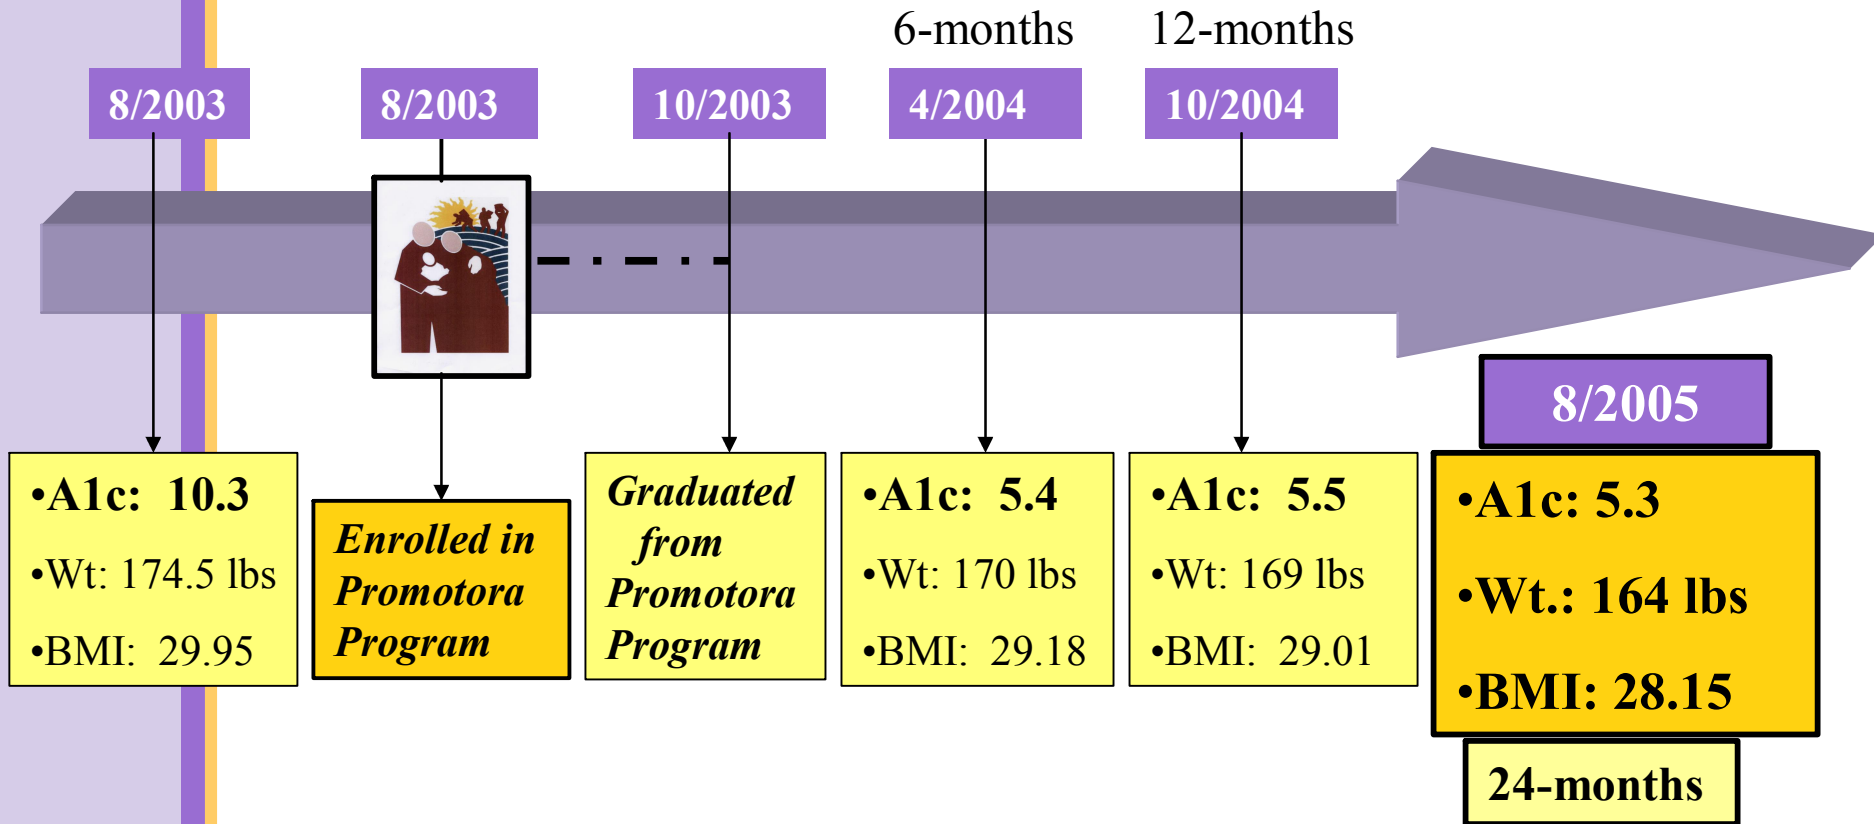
6-months 12-months

8/2003

8/2003

10/2003

4/2004

10/2004

•A1c: 10.3

•Wt: 174.5 lbs

•BMI: 29.95

Enrolled in Promotora Program

Graduated from Promotora Program

•A1c: 5.4

•Wt: 170 lbs

•BMI: 29.18

•A1c: 5.5

•Wt: 169 lbs

•BMI: 29.01

8/2005

•A1c: 5.3

•Wt.: 164 lbs

•BMI: 28.15

24-months